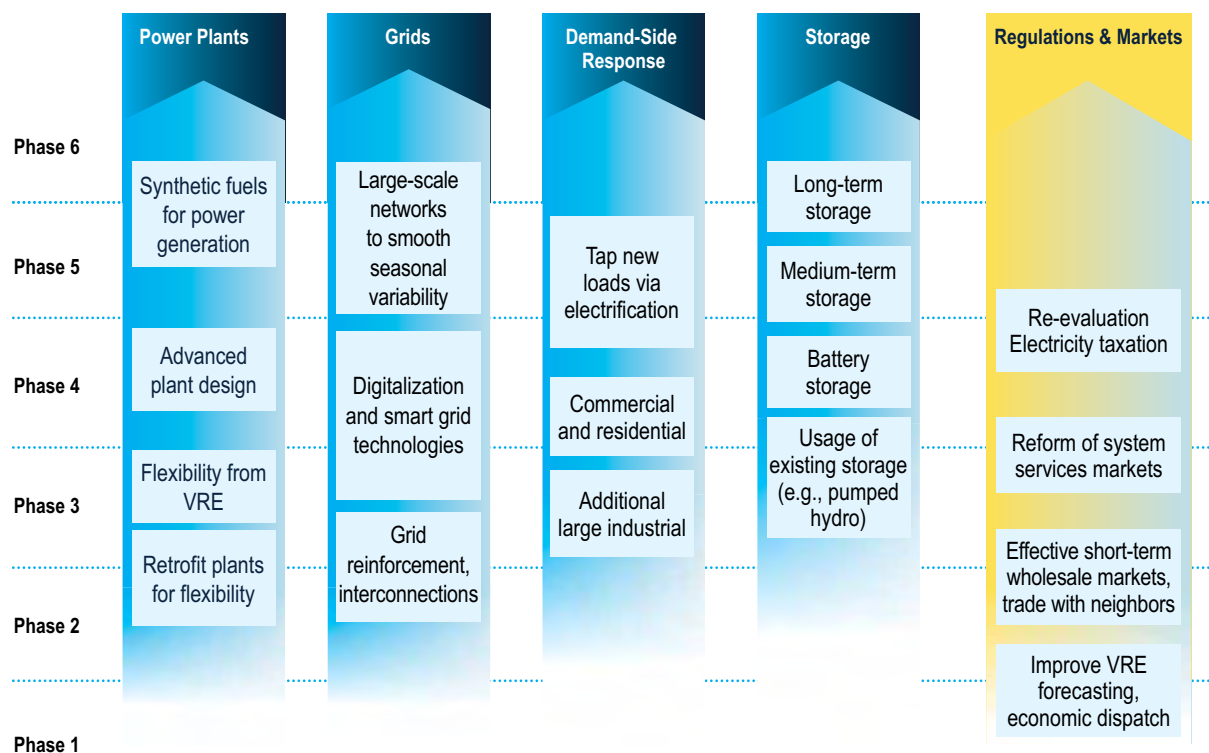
Power Plants

Grids

Demand-Side Response

Storage

Regulations & Markets

Phase 6

Phase 5

Phase 4

Phase 3

Phase 2

Phase 1

Synthetic fuels for power generation

Advanced plant design

Flexibility from VRE

Retrofit plants for flexibility

Large-scale networks to smooth seasonal variability

Digitalization and smart grid technologies

Grid reinforcement, interconnections

Tap new loads via electrification

Commercial and residential

Additional large industrial

Long-term storage

Medium-term storage

Battery storage

Usage of existing storage (e.g., pumped hydro)

Re-evaluation Electricity taxation

Reform of system services markets

Effective short-term wholesale markets, trade with neighbors

Improve VRE forecasting, economic dispatch